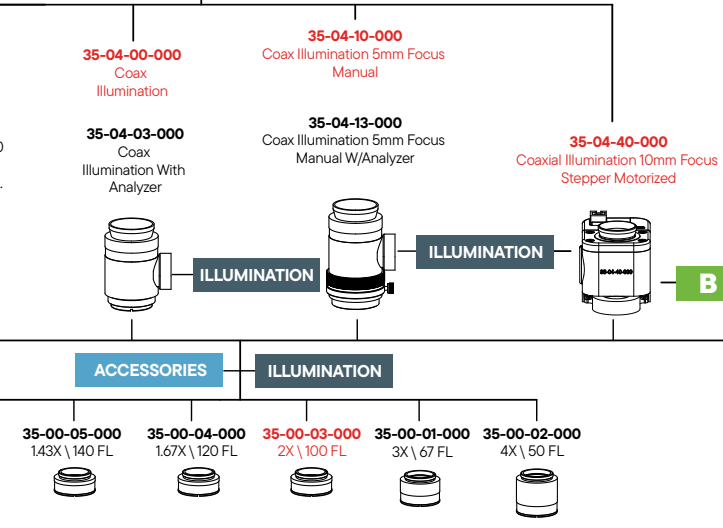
35-04-00-000
Coax Illumination

35-04-10-000
Coax Illumination 5mm Focus Manual

35-04-03-000
Coax Illumination With Analyzer

35-04-13-000
Coax Illumination 5mm Focus Manual W/Analyzer

35-04-40-000
Coaxial Illumination 10mm Focus Stepper Motorized

ILLUMINATION

ILLUMINATION

35-04-40-000

B

ACCESSORIES

ILLUMINATION

35-00-05-000
1.43X \ 140 FL

35-00-04-000
1.67X \ 120 FL

35-00-03-000
2X \ 100 FL

35-00-01-000
3X \ 67 FL

35-00-02-000
4X \ 50 FL